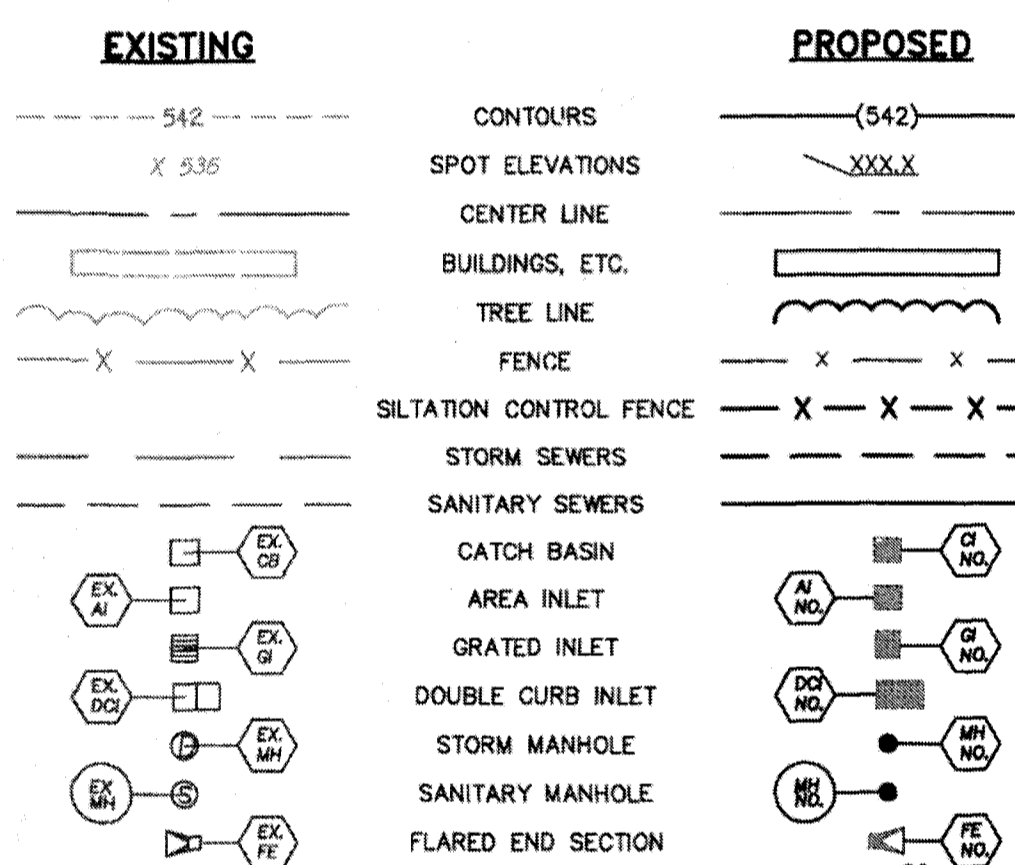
EXISTING

PROPOSED

| EXISTING | | PROPOSED |
|---|---|---|
| 542 | CONTOURS | (542) |
| X 536 | SPOT ELEVATIONS | XXX.X |
| | CENTER LINE | |
| | BUILDINGS, ETC. | |
| | TREE LINE | |
| X X | FENCE | X X |
| | SILTATION CONTROL FENCE | X X X |
| | STORM SEWERS | |
| | SANITARY SEWERS | |
| EX. CB | CATCH BASIN | CI NO. |
| EX. AI | AREA INLET | AI NO. |
| EX. GI | GRATED INLET | GI NO. |
| EX. DCI | DOUBLE CURB INLET | DCI NO. |
| EX. MH | STORM MANHOLE | MH NO. |
| EX. MH S | SANITARY MANHOLE | MH NO. |
| EX. FE | FLARED END SECTION | FE NO. |